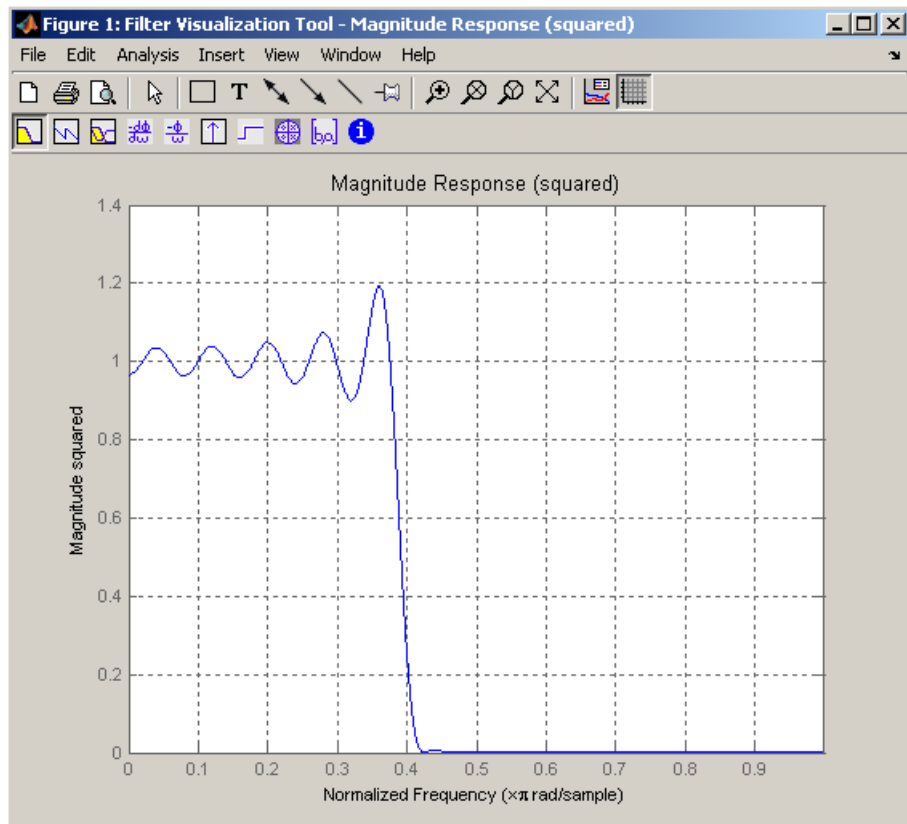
Figure 1: Filter Visualization Tool - Magnitude Response (squared)

File Edit Analysis Insert View Window Help

Magnitude Response (squared)

1.4
1.2
1
0.8
0.6
0.4
0.2
0

Magnitude squared

0 0.1 0.2 0.3 0.4 0.5 0.6 0.7 0.8 0.9

Normalized Frequency (×π rad/sample)